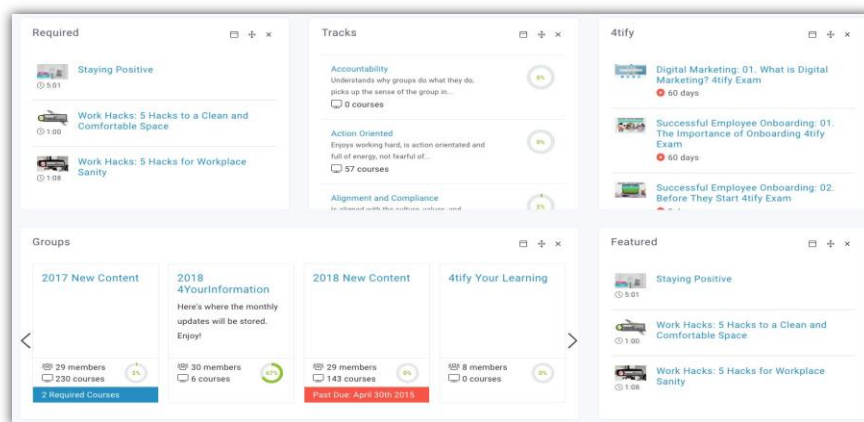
Required

Staying Positive
5:01

Work Hacks: 5 Hacks to a Clean and Comfortable Space
1:00

Work Hacks: 5 Hacks for Workplace Sanity
1:08

Tracks

Accountability
Understands why groups do what they do, picks up the sense of the group in...
0 courses
0%

Action Oriented
Enjoys working hard, is action orientated and full of energy, not fearful of...
57 courses
0%

Alignment and Compliance
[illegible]
3%

4tify

Digital Marketing: 01. What is Digital Marketing? 4tify Exam
60 days

Successful Employee Onboarding: 01. The Importance of Onboarding 4tify Exam
60 days

Successful Employee Onboarding: 02. Before They Start 4tify Exam

Groups

2017 New Content
29 members
230 courses
2%
2 Required Courses

2018 4YourInformation
Here's where the monthly updates will be stored. Enjoy!
30 members
6 courses
67%

2018 New Content
29 members
143 courses
0%
Past Due: April 30th 2015

4tify Your Learning
8 members
0 courses
0%

Featured

Staying Positive
5:01

Work Hacks: 5 Hacks to a Clean and Comfortable Space
1:00

Work Hacks: 5 Hacks for Workplace Sanity
1:08